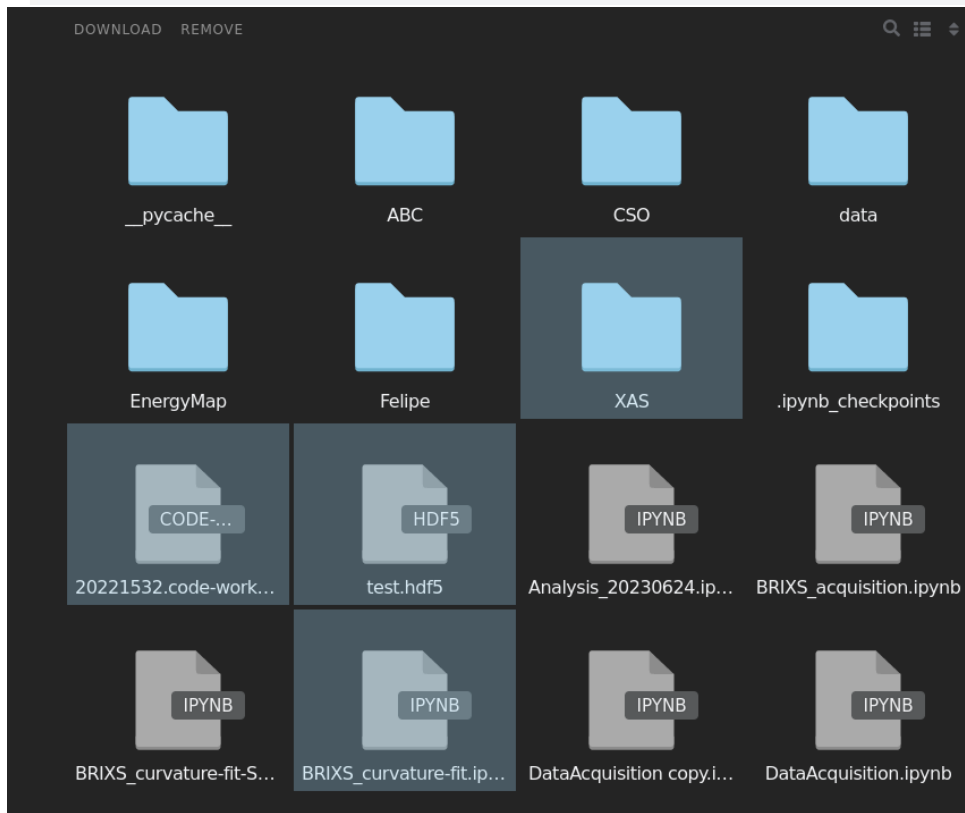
DOWNLOAD REMOVE

__pycache__

ABC

CSO

data

EnergyMap

Felipe

XAS

.ipynb_checkpoints

CODE-...
20221532.code-work...

HDF5
test.hdf5

IPYNB
Analysis_20230624.ip...

IPYNB
BRIXS_acquisition.ipynb

IPYNB
BRIXS_curvature-fit-S...

IPYNB
BRIXS_curvature-fit.ip...

IPYNB
DataAcquisition copy.i...

IPYNB
DataAcquisition.ipynb